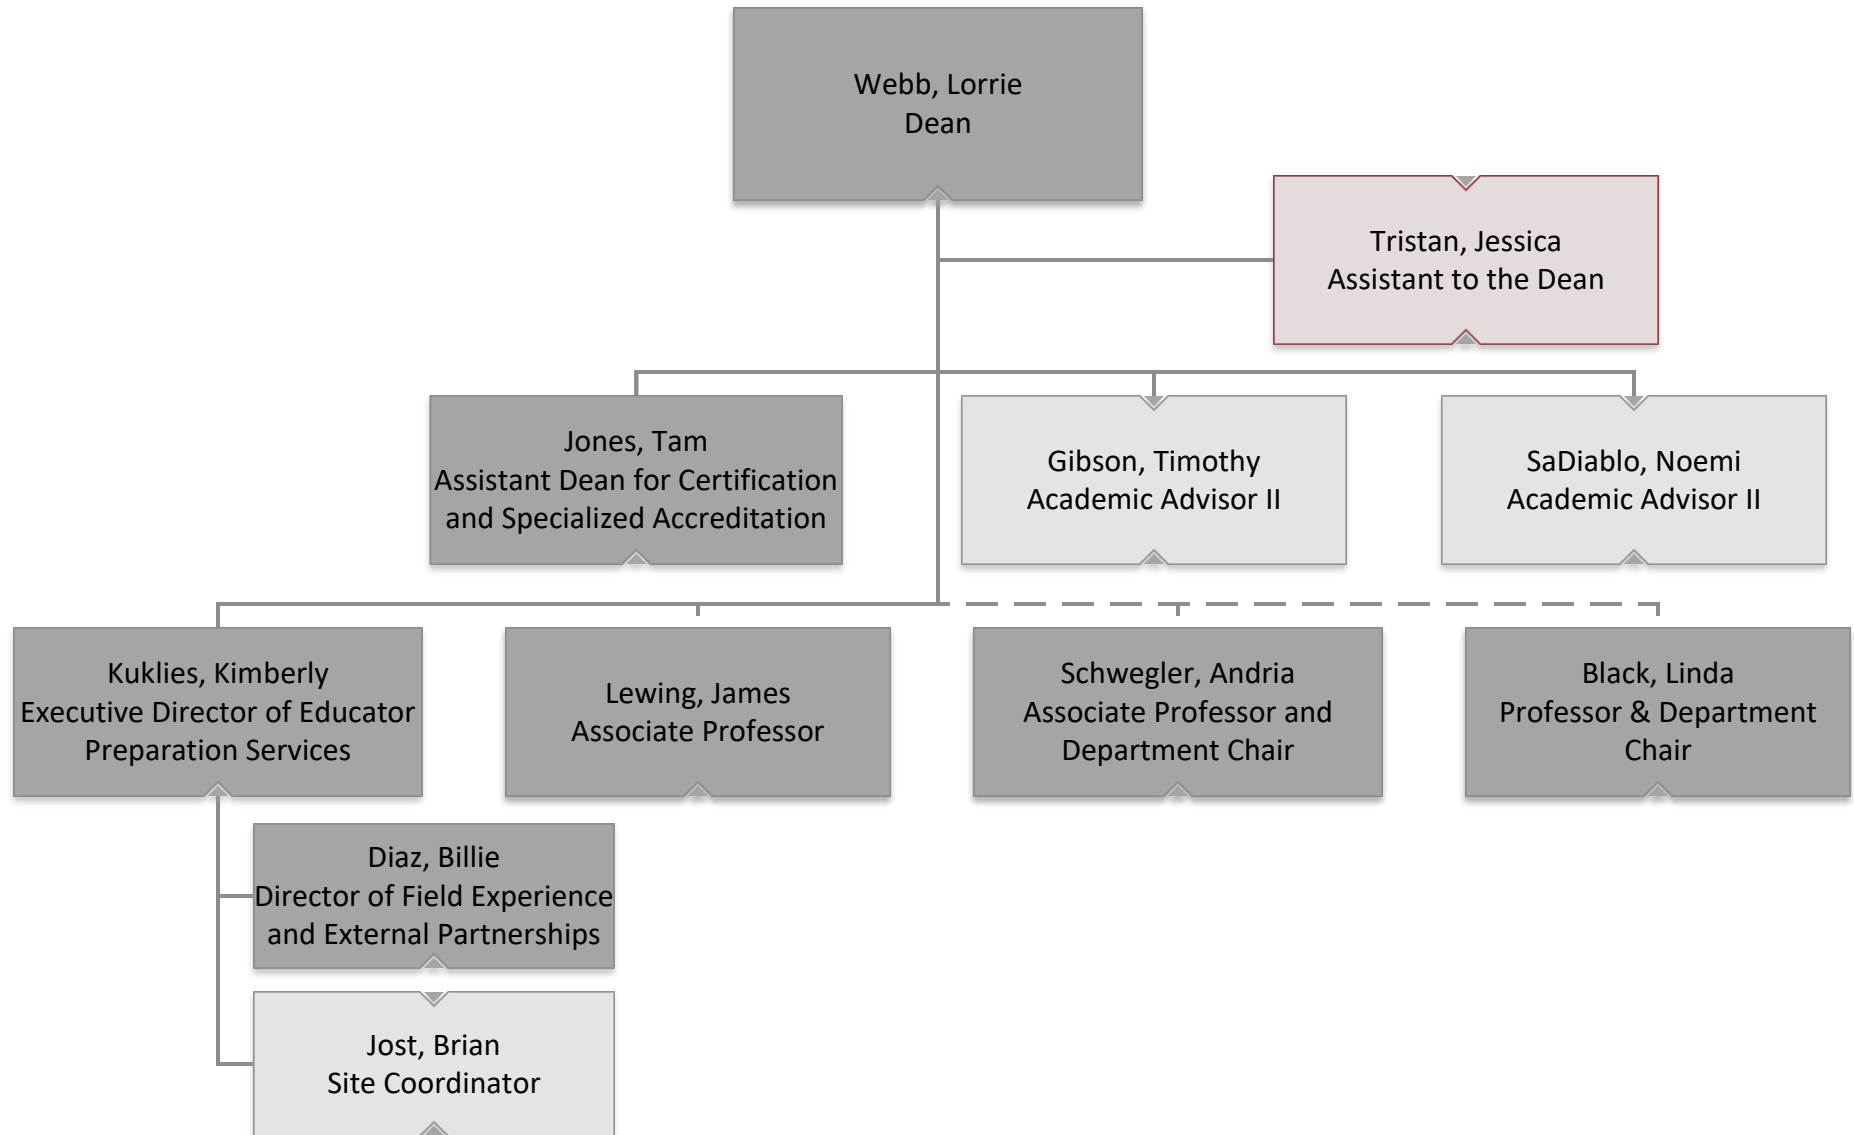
Webb, Lorrie
Dean

Tristan, Jessica
Assistant to the Dean

Jones, Tam
Assistant Dean for Certification and Specialized Accreditation

Gibson, Timothy
Academic Advisor II

SaDiablo, Noemi
Academic Advisor II

Kuklies, Kimberly
Executive Director of Educator Preparation Services

Lewing, James
Associate Professor

Schwegler, Andria
Associate Professor and Department Chair

Black, Linda
Professor & Department Chair

Diaz, Billie
Director of Field Experience and External Partnerships

Jost, Brian
Site Coordinator